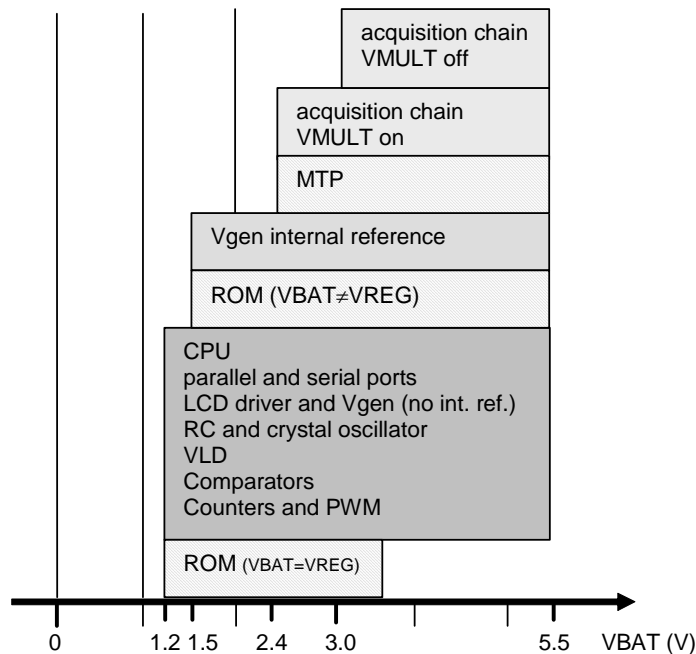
acquisition chain VMULT off

acquisition chain VMULT on

MTP

Vgen internal reference

ROM (VBAT≠VREG)

CPU
parallel and serial ports
LCD driver and Vgen (no int. ref.)
RC and crystal oscillator
VLD
Comparators
Counters and PWM

ROM (VBAT=VREG)

0 1.2 1.5 2.4 3.0 5.5 VBAT (V)